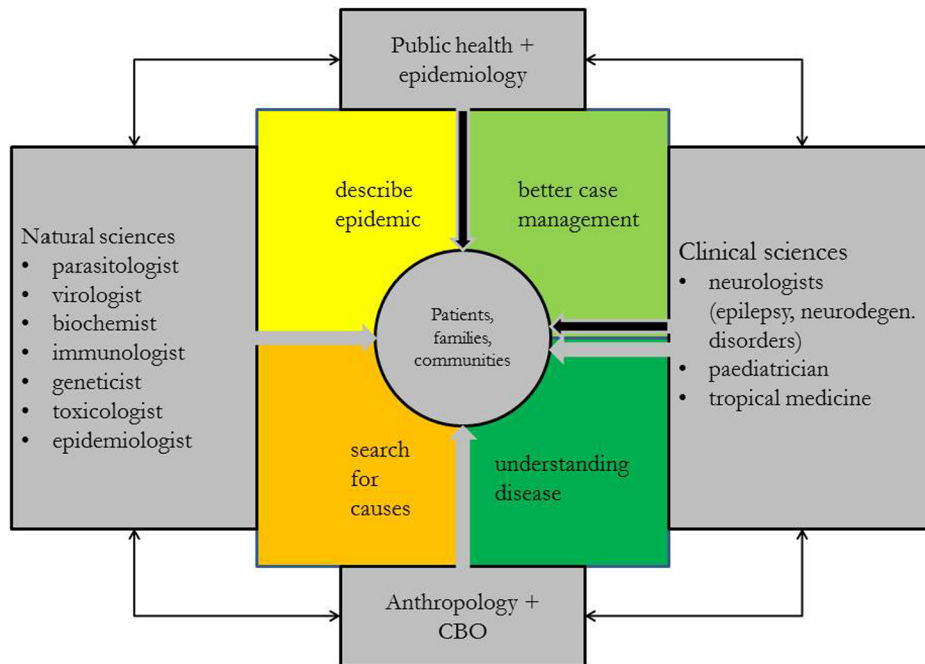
Public health + epidemiology

describe epidemic

better case management

Natural sciences
• parasitologist
• virologist
• biochemist
• immunologist
• geneticist
• toxicologist
• epidemiologist

Patients, families, communities

Clinical sciences
• neurologists (epilepsy, neurodegen. disorders)
• paediatrician
• tropical medicine

search for causes

understanding disease

Anthropology + CBO